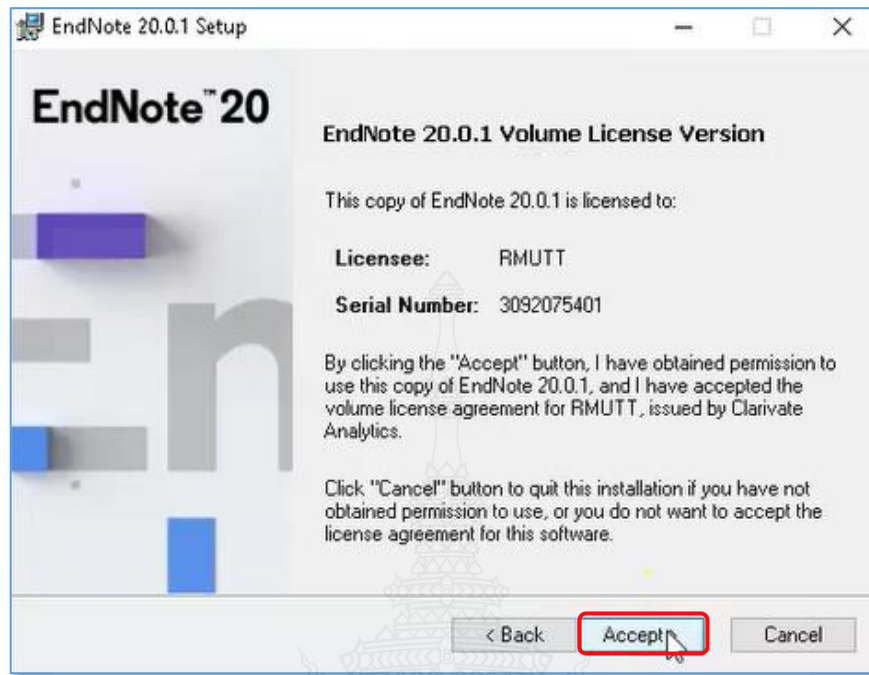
EndNote 20.0.1 Setup

EndNote™ 20

EndNote 20.0.1 Volume License Version

This copy of EndNote 20.0.1 is licensed to:

Licensee: RMUTT

Serial Number: 3092075401

By clicking the "Accept" button, I have obtained permission to use this copy of EndNote 20.0.1, and I have accepted the volume license agreement for RMUTT, issued by Clarivate Analytics.

Click "Cancel" button to quit this installation if you have not obtained permission to use, or you do not want to accept the license agreement for this software.

< Back

Accept

Cancel